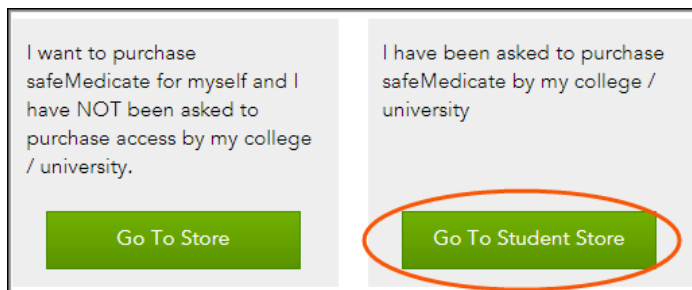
I want to purchase safeMedicate for myself and I have NOT been asked to purchase access by my college / university.

Go To Store

I have been asked to purchase safeMedicate by my college / university

Go To Student Store